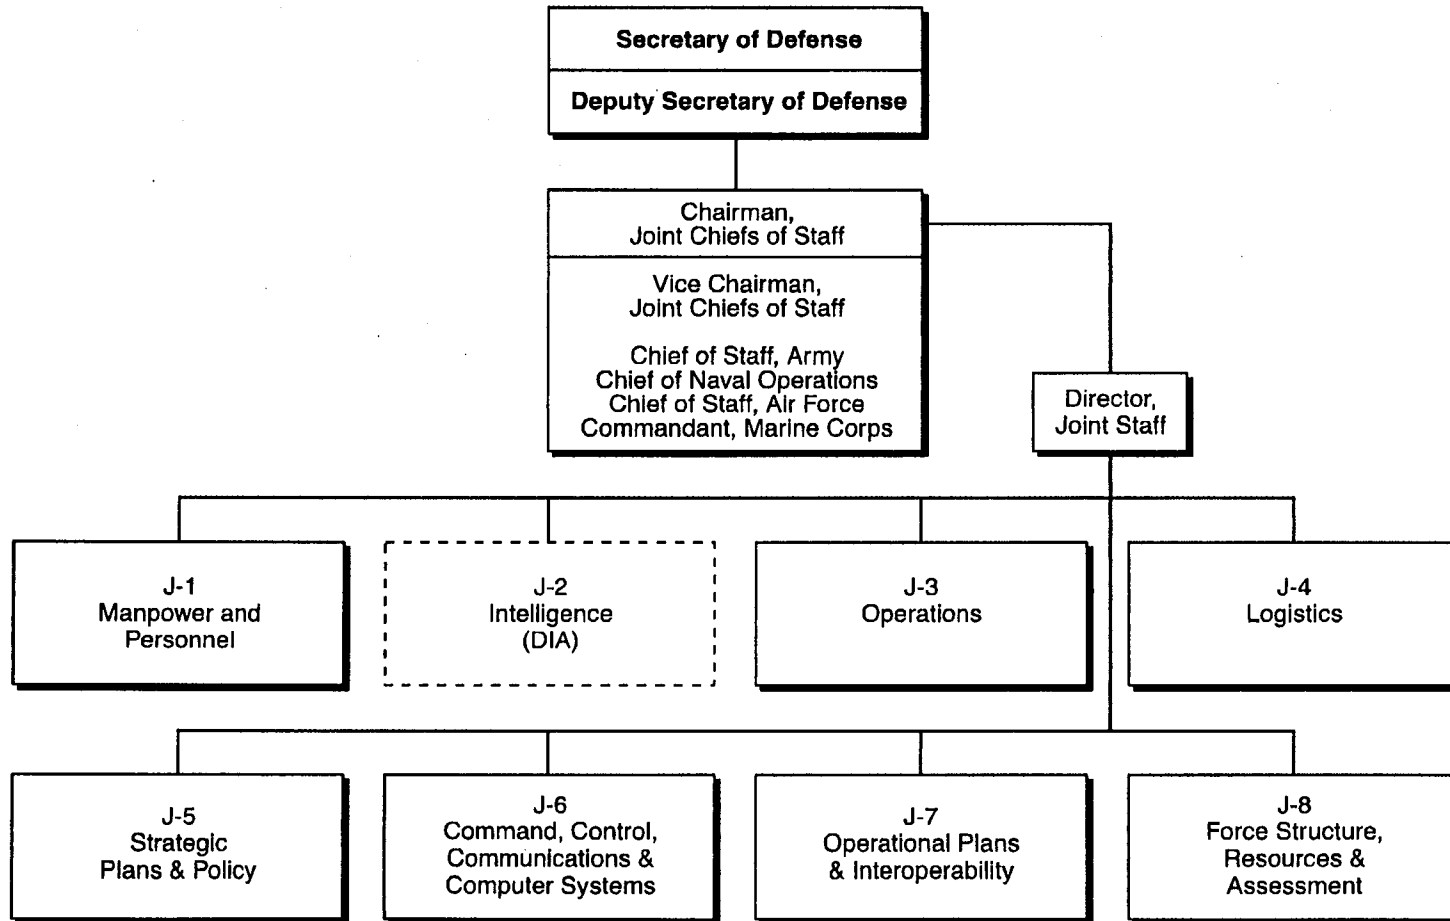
Secretary of Defense

Deputy Secretary of Defense

Chairman, Joint Chiefs of Staff

Vice Chairman, Joint Chiefs of Staff

Chief of Staff, Army
Chief of Naval Operations
Chief of Staff, Air Force
Commandant, Marine Corps

Director, Joint Staff

J-1
Manpower and Personnel

J-2
Intelligence
(DIA)

J-3
Operations

J-4
Logistics

J-5
Strategic
Plans & Policy

J-6
Command, Control, Communications & Computer Systems

J-7
Operational Plans & Interoperability

J-8
Force Structure, Resources & Assessment